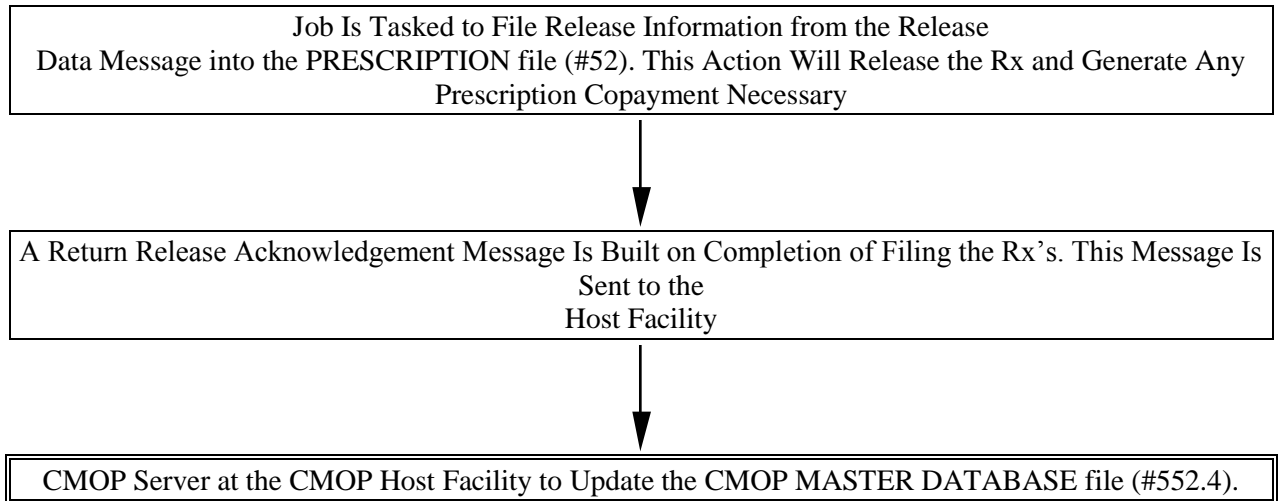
Job Is Tasked to File Release Information from the Release Data Message into the PRESCRIPTION file (#52). This Action Will Release the Rx and Generate Any Prescription Copayment Necessary

A Return Release Acknowledgement Message Is Built on Completion of Filing the Rx's. This Message Is Sent to the Host Facility

CMOP Server at the CMOP Host Facility to Update the CMOP MASTER DATABASE file (#552.4).